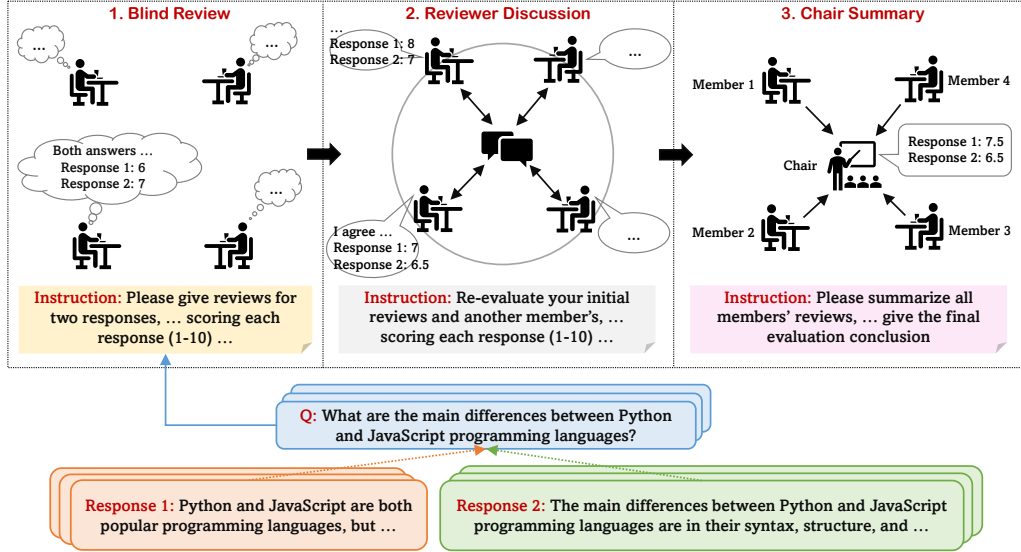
1. Blind Review

...

...

Both answers ...
Response 1: 6
Response 2: 7

...

Instruction: Please give reviews for two responses, ... scoring each response (1-10) ...

2. Reviewer Discussion

...
Response 1: 8
Response 2: 7

...

I agree ...
Response 1: 7
Response 2: 6.5

...

Instruction: Re-evaluate your initial reviews and another member's, ... scoring each response (1-10) ...

3. Chair Summary

Member 1

Member 4

Response 1: 7.5
Response 2: 6.5

Chair

Member 2

Member 3

Instruction: Please summarize all members' reviews, ... give the final evaluation conclusion

Q: What are the main differences between Python and JavaScript programming languages?

Response 1: Python and JavaScript are both popular programming languages, but ...

Response 2: The main differences between Python and JavaScript programming languages are in their syntax, structure, and ...